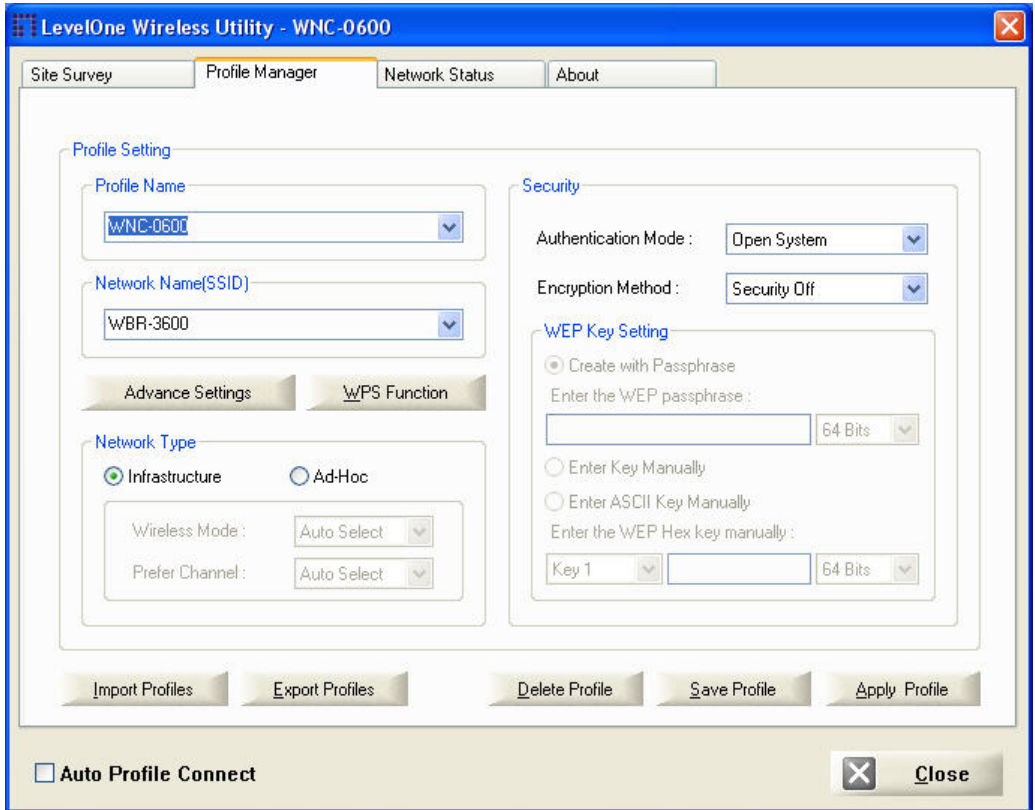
LevelOne Wireless Utility - WNC-0600

Site Survey
Profile Manager
Network Status
About

Profile Setting

Profile Name
WNC-0600

Network Name(SSID)
WBR-3600

Advance Settings
WPS Function

Network Type
Infrastructure
Ad-Hoc
Wireless Mode :
Auto Select
Prefer Channel :
Auto Select

Security
Authentication Mode :
Open System
Encryption Method :
Security Off

WEP Key Setting
Create with Passphrase
Enter the WEP passphrase :
64 Bits
Enter Key Manually
Enter ASCII Key Manually
Enter the WEP Hex key manually :
Key 1
64 Bits

Import Profiles
Export Profiles
Delete Profile
Save Profile
Apply Profile

Auto Profile Connect
Close